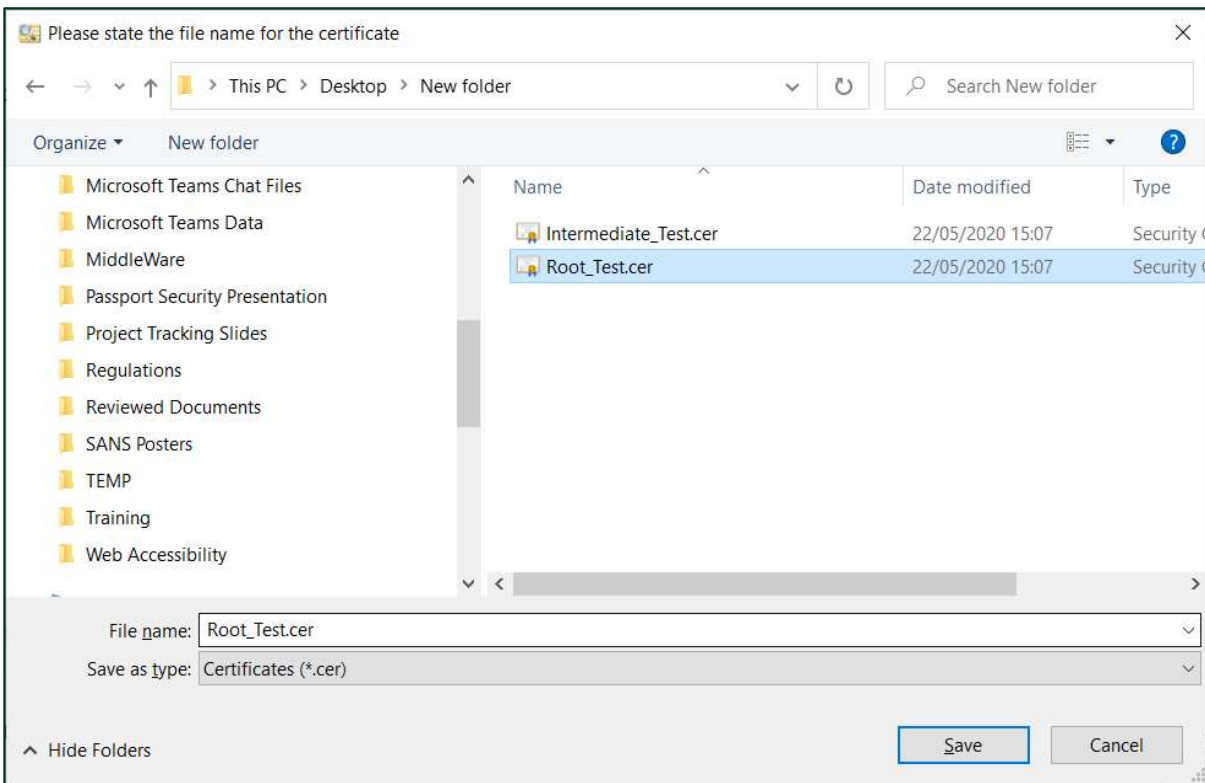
Please state the file name for the certificate

This PC > Desktop > New folder

Search New folder

Organize ▾ New folder

Microsoft Teams Chat Files
Microsoft Teams Data
MiddleWare
Passport Security Presentation
Project Tracking Slides
Regulations
Reviewed Documents
SANS Posters
TEMP
Training
Web Accessibility

| Name | Date modified | Type |
|---|---|---|
| Intermediate_Test.cer | 22/05/2020 15:07 | Security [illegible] |
| Root_Test.cer | 22/05/2020 15:07 | Security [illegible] |

File name: Root_Test.cer

Save as type: Certificates (*.cer)

^ Hide Folders

Save

Cancel